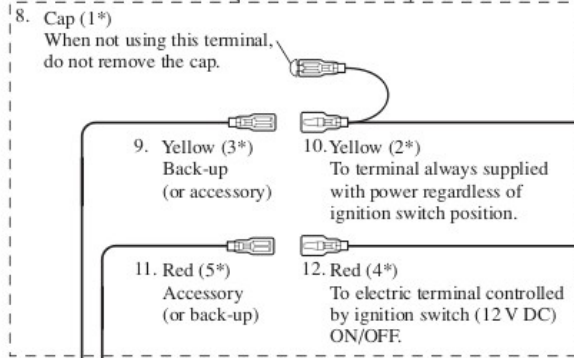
8. Cap (1*)
When not using this terminal, do not remove the cap.

9. Yellow (3*)
Back-up
(or accessory)

10. Yellow (2*)
To terminal always supplied with power regardless of ignition switch position.

11. Red (5*)
Accessory
(or back-up)

12. Red (4*)
To electric terminal controlled by ignition switch (12 V DC) ON/OFF.